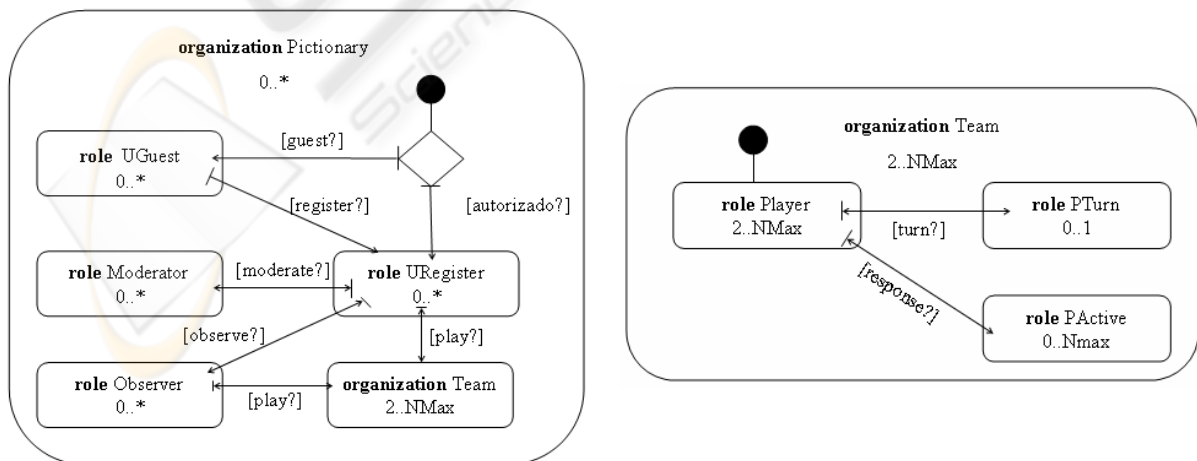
**organization** Pictionary

0..*

[guest?]

**role** UGuest
0..*

[register?]

[autorizado?]

**role** Moderator
0..*

[moderate?]

**role** URegister
0..*

[observe?]

[play?]

**role** Observer
0..*

[play?]

**organization** Team
2..NMax

**organization** Team

2..NMax

**role** Player
2..NMax

[turn?]

**role** PTurn
0..1

[response?]

**role** PActive
0..Nmax